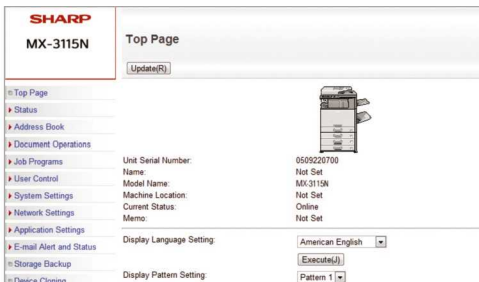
SHARP
MX-3115N

Top Page
Update(R)

Top Page
Status
Address Book
Document Operations
Job Programs
User Control
System Settings
Network Settings
Application Settings
E-mail Alert and Status
Storage Backup
Device Cloning

| | |
|---|---|
| Unit Serial Number: | 0509220700 |
| Name: | Not Set |
| Model Name: | MX-3115N |
| Machine Location: | Not Set |
| Current Status: | Online |
| Memo: | Not Set |

Display Language Setting: American English
Execute(J)
Display Pattern Setting: Pattern 1